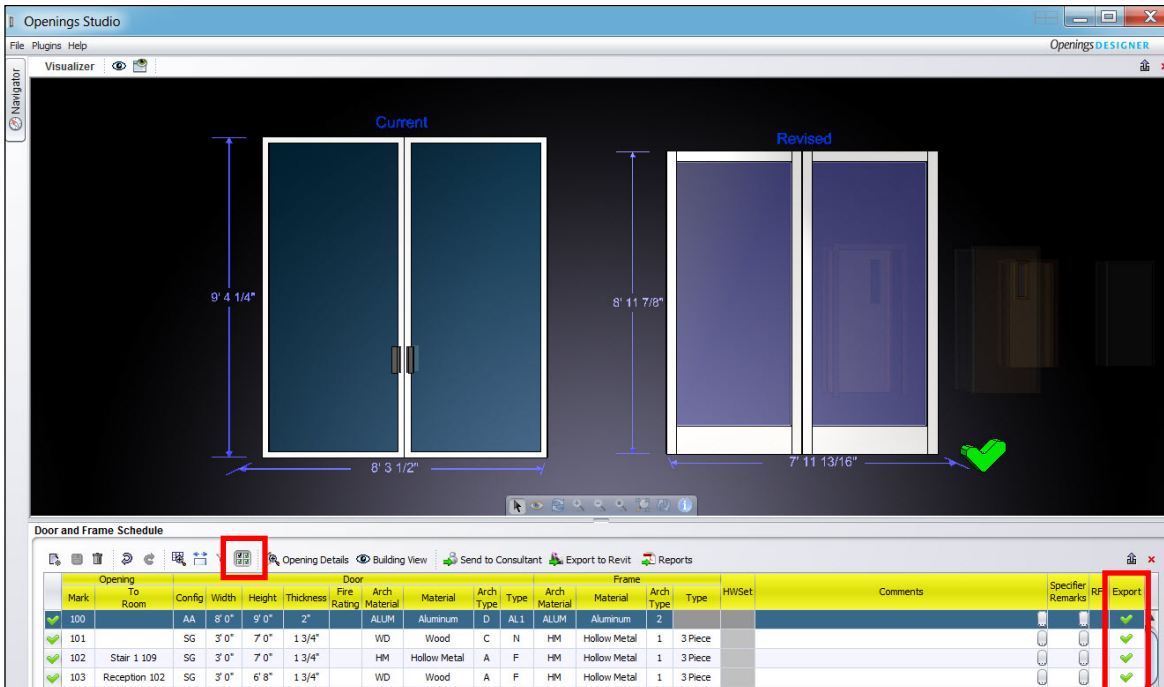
Openings Studio

File Plugins Help

OpeningsDESIGNER

Visualizer

Navigator

Current

Revised

9' 4 1/4"

8' 3 1/2"

8' 11 7/8"

7' 11 13/16"

Door and Frame Schedule

Opening Details Building View Send to Consultant Export to Revit Reports

| | Opening | | Door | | | | | | | | Frame | | | | HWSet | Comments | Specifier Remarks | RF | Export |
|---|---|---|---|---|---|---|---|---|---|---|---|---|---|---|---|---|---|---|---|
| | Mark | To Room | Config | Width | Height | Thickness | Fire Rating | Arch Material | Material | Arch Type | Type | Arch Material | Material | Arch Type | Type | | | | | |
| | 100 | | AA | 8' 0" | 9' 0" | 2" | | ALUM | Aluminum | D | AL1 | ALUM | Aluminum | 2 | | | | | | |
| | 101 | | SG | 3' 0" | 7' 0" | 1 3/4" | | WD | Wood | C | N | HM | Hollow Metal | 1 | 3 Piece | | | | | |
| | 102 | Stair 1 109 | SG | 3' 0" | 7' 0" | 1 3/4" | | HM | Hollow Metal | A | F | HM | Hollow Metal | 1 | 3 Piece | | | | | |
| | 103 | Reception 102 | SG | 3' 0" | 6' 8" | 1 3/4" | | WD | Wood | A | F | HM | Hollow Metal | 1 | 3 Piece | | | | | |